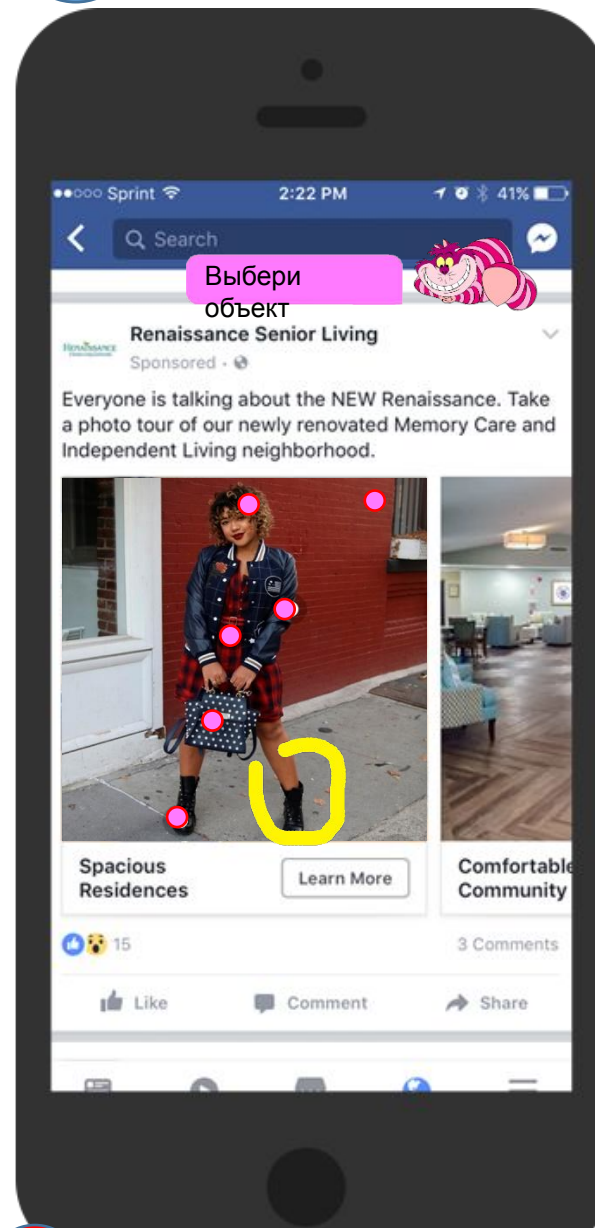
••○○○ Sprint 2:22 PM 41%

Search

Выбери объект

RENAISSANCE

Renaissance Senior Living

Sponsored ·

Everyone is talking about the NEW Renaissance. Take a photo tour of our newly renovated Memory Care and Independent Living neighborhood.

Spacious Residences

Learn More

Comfortable Community

15

3 Comments

Like

Comment

Share